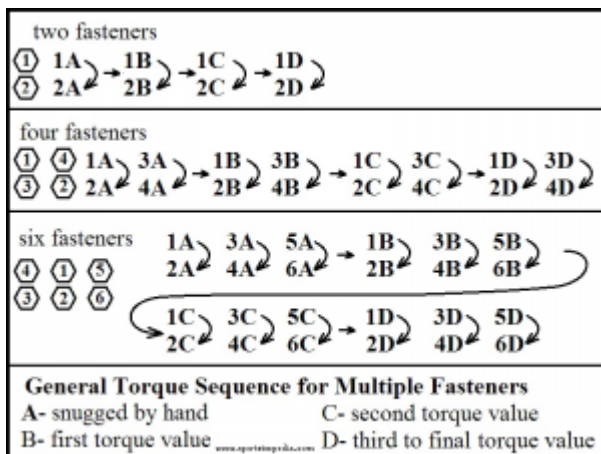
two fasteners

1 2 1A 2A 1B 2B 1C 2C 1D 2D

four fasteners

1 4 3 2 1A 2A 3A 4A 1B 2B 3B 4B 1C 2C 3C 4C 1D 2D 3D 4D

six fasteners

4 1 5 3 2 6 1A 2A 3A 4A 5A 6A 1B 2B 3B 4B 5B 6B

1C 2C 3C 4C 5C 6C 1D 2D 3D 4D 5D 6D

General Torque Sequence for Multiple Fasteners

A- snugged by hand C- second torque value

B- first torque value www.sportsimpolia.com D- third to final torque value